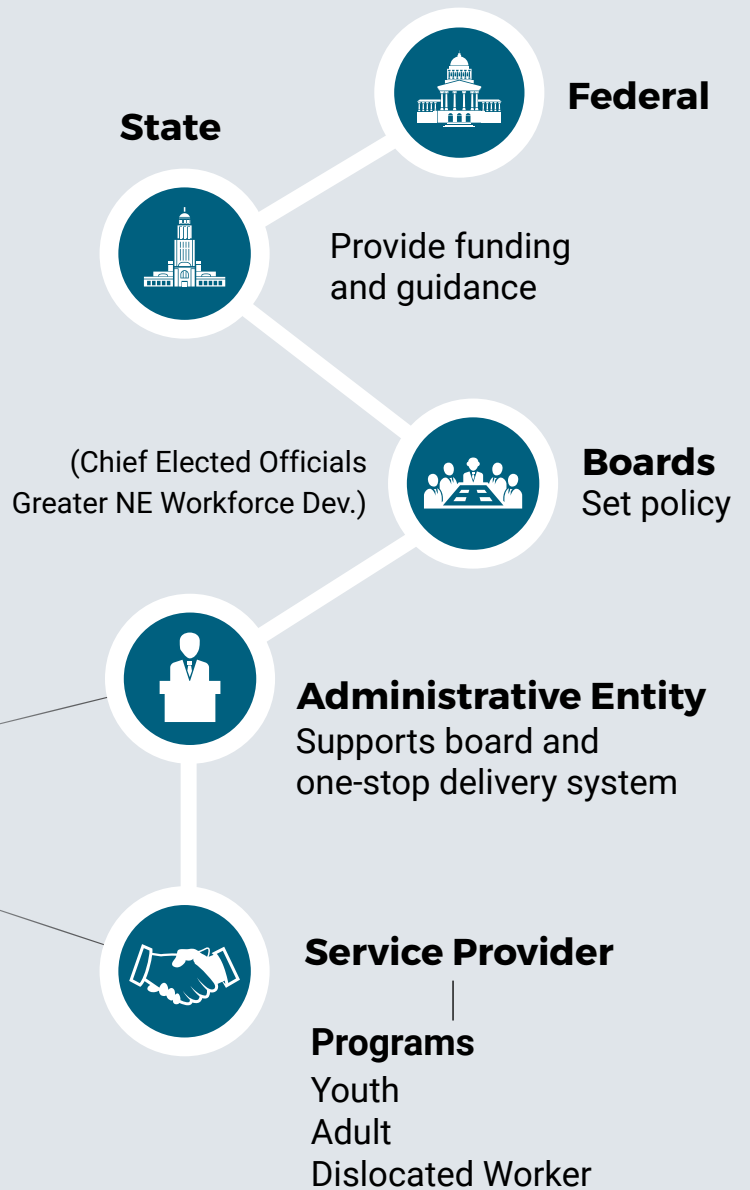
Federal

State

Provide funding and guidance

(Chief Elected Officials Greater NE Workforce Dev.)

Boards
Set policy

Administrative Entity
Supports board and one-stop delivery system

Service Provider

Programs
Youth
Adult
Dislocated Worker